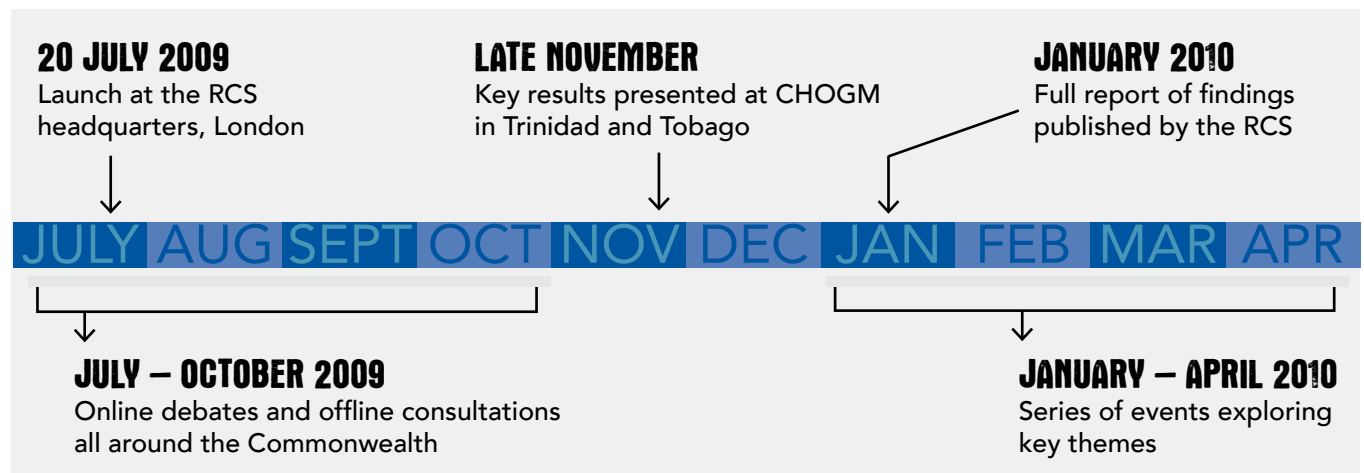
20 JULY 2009
Launch at the RCS headquarters, London

LATE NOVEMBER
Key results presented at CHOGM in Trinidad and Tobago

JANUARY 2010
Full report of findings published by the RCS

JULY AUG SEPT OCT NOV DEC JAN FEB MAR APR

JULY – OCTOBER 2009
Online debates and offline consultations all around the Commonwealth

JANUARY – APRIL 2010
Series of events exploring key themes